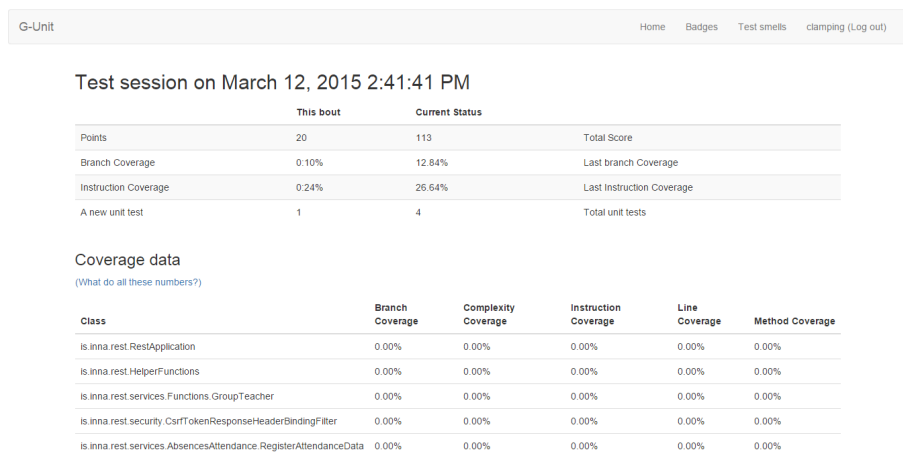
G-Unit

Home Badges Test smells clamping (Log out)

Test session on March 12, 2015 2:41:41 PM

| | This bout | Current Status | |
|---|---|---|---|
| Points | 20 | 113 | Total Score |
| Branch Coverage | 0.10% | 12.84% | Last branch Coverage |
| Instruction Coverage | 0.24% | 26.64% | Last Instruction Coverage |
| A new unit test | 1 | 4 | Total unit tests |

Coverage data

(What do all these numbers?)

| Class | Branch Coverage | Complexity Coverage | Instruction Coverage | Line Coverage | Method Coverage |
|---|---|---|---|---|---|
| is.inna.rest.RestApplication | 0.00% | 0.00% | 0.00% | 0.00% | 0.00% |
| is.inna.rest.HelperFunctions | 0.00% | 0.00% | 0.00% | 0.00% | 0.00% |
| is.inna.rest.services.Functions.GroupTeacher | 0.00% | 0.00% | 0.00% | 0.00% | 0.00% |
| is.inna.rest.security.CsrfTokenResponseHeaderBindingFilter | 0.00% | 0.00% | 0.00% | 0.00% | 0.00% |
| is.inna.rest.services.AbsencesAttendance.RegisterAttendanceData | 0.00% | 0.00% | 0.00% | 0.00% | 0.00% |